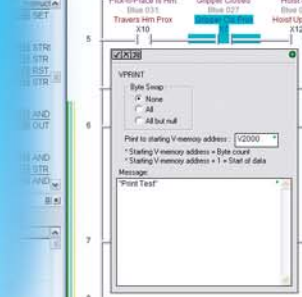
SET

STR
STR
RST
STR

AND
OUT

AND
STR
AND

5

6

7

Picked-Place is Hm
Blue 031
Travers Hm Prox
X10

Gripper Closed
Blue 027
Gripper Cls Prox

Hoist
Blue
Hoist Up
X12

VPRINT

Byte Swap
None
All
All but null

Print to starting V-memory address : V2000

* Starting V-memory address = Byte count
* Starting V-memory address + 1 = Start of data

Message:
"Print Test"